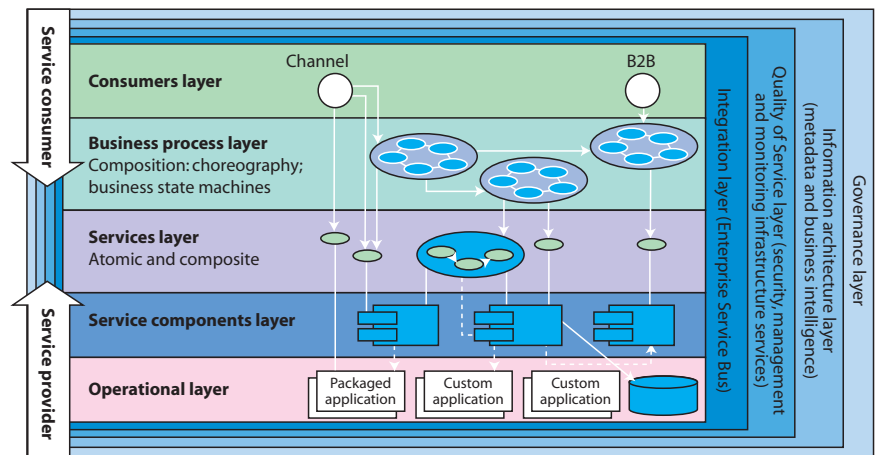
Service consumer

Service provider

Consumers layer

Channel

B2B

Business process layer
Composition: choreography; business state machines

Services layer
Atomic and composite

Service components layer

Operational layer

Packaged application

Custom application

Custom application

Integration layer (Enterprise Service Bus)

Quality of Service layer (security, management and monitoring infrastructure services)

Information architecture layer (metadata and business intelligence)

Governance layer